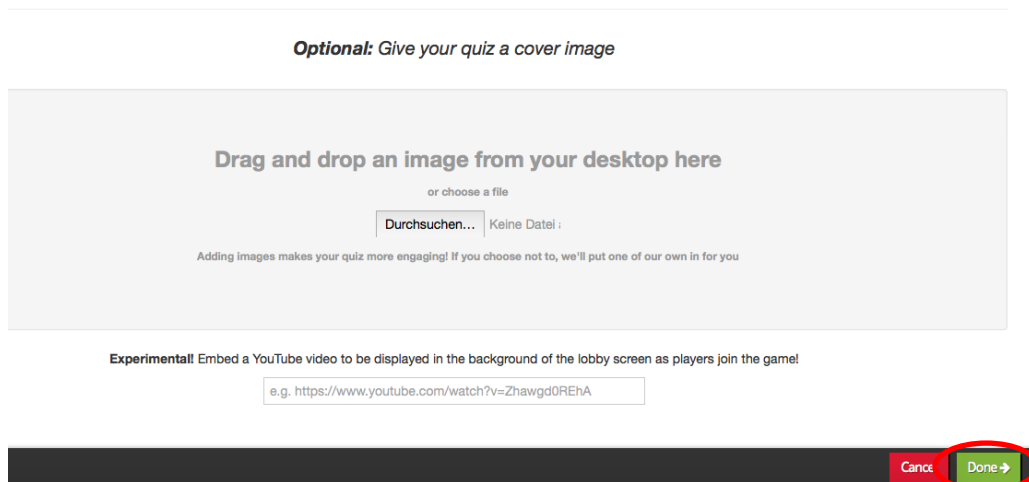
**Optional:** Give your quiz a cover image

Drag and drop an image from your desktop here

or choose a file

Durchsuchen... Keine Datei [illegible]

Adding images makes your quiz more engaging! If you choose not to, we'll put one of our own in for you

**Experimental!** Embed a YouTube video to be displayed in the background of the lobby screen as players join the game!

e.g. https://www.youtube.com/watch?v=Zhawgd0REhA

Cance

Done →